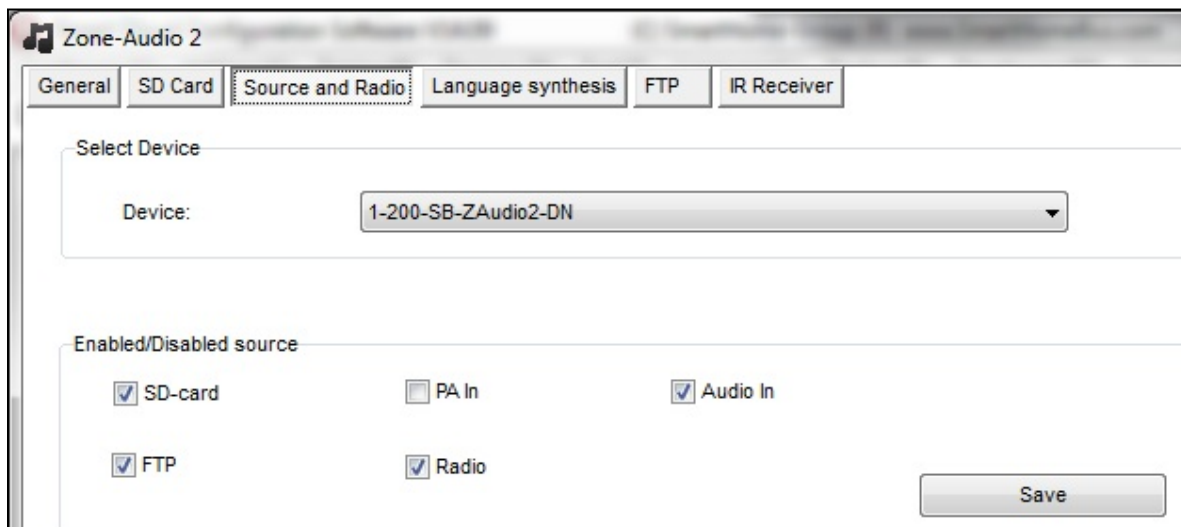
Zone-Audio 2

General | SD Card | Source and Radio | Language synthesis | FTP | IR Receiver

Select Device

Device: 1-200-SB-ZAudio2-DN

Enabled/Disabled source

SD-card
PA In
Audio In
FTP
Radio

Save